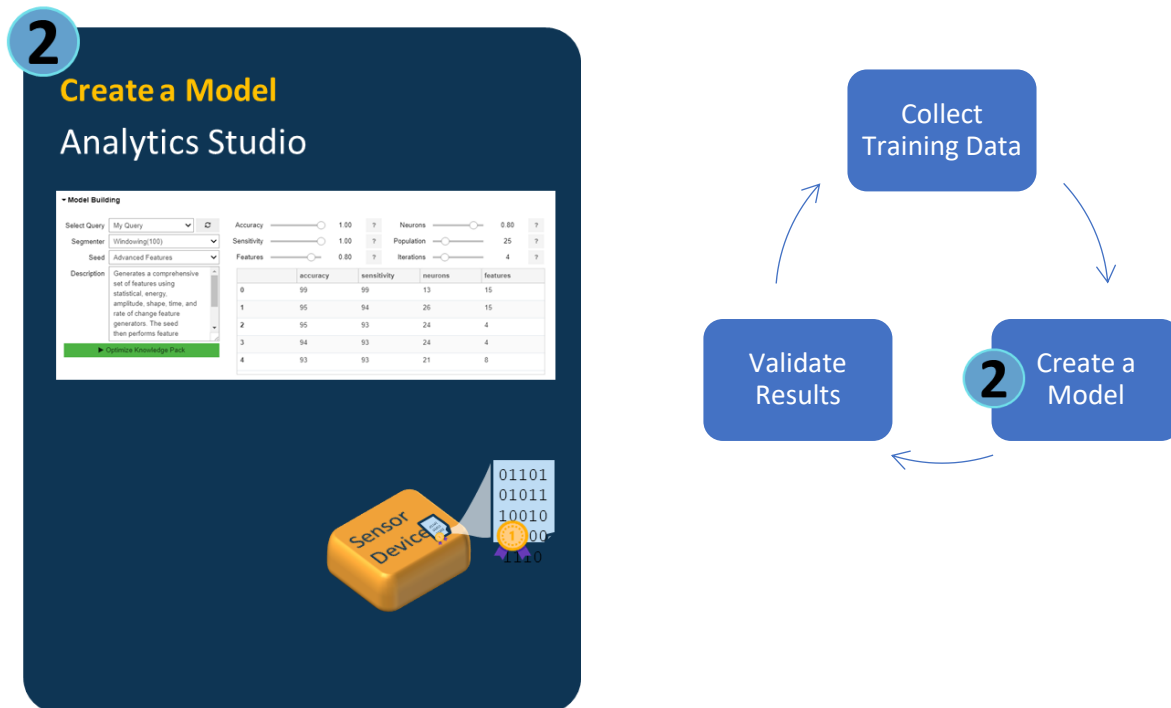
2

Create a Model

Analytics Studio

▾ Model Building

Select Query: My Query

Segmenter: Windowing(100)

Seed: Advanced Features

Description: Generates a comprehensive set of features using statistical, energy, amplitude, shape, time, and rate of change feature generators. The seed then performs feature

▶ Optimize Knowledge Pack

Accuracy 1.00 ?
Sensitivity 1.00 ?
Features 0.00 ?
Neurons 0.80 ?
Population 25 ?
Iterations 4 ?

| | accuracy | sensitivity | neurons | features |
|---|---|---|---|---|
| 0 | 99 | 99 | 13 | 15 |
| 1 | 95 | 94 | 26 | 15 |
| 2 | 95 | 93 | 24 | 4 |
| 3 | 94 | 93 | 24 | 4 |
| 4 | 93 | 93 | 21 | 8 |

01101
01011
10010
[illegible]00
1110

Sensor Device

1

Collect Training Data

2 Create a Model

Validate Results